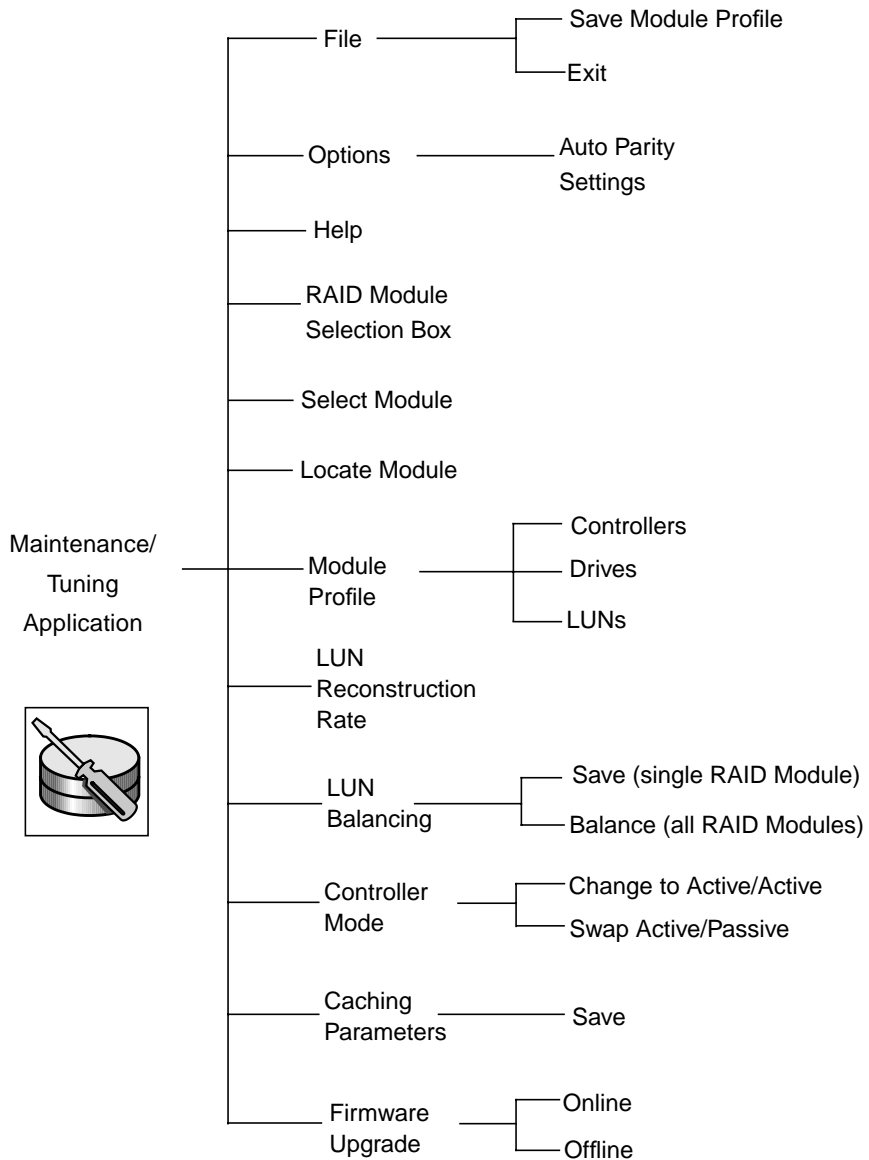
Maintenance/ Tuning Application

File

Save Module Profile

Exit

Options

Auto Parity Settings

Help

RAID Module Selection Box

Select Module

Locate Module

Module Profile

Controllers

Drives

LUNs

LUN Reconstruction Rate

LUN Balancing

Save (single RAID Module)

Balance (all RAID Modules)

Controller Mode

Change to Active/Active

Swap Active/Passive

Caching Parameters

Save

Firmware Upgrade

Online

Offline